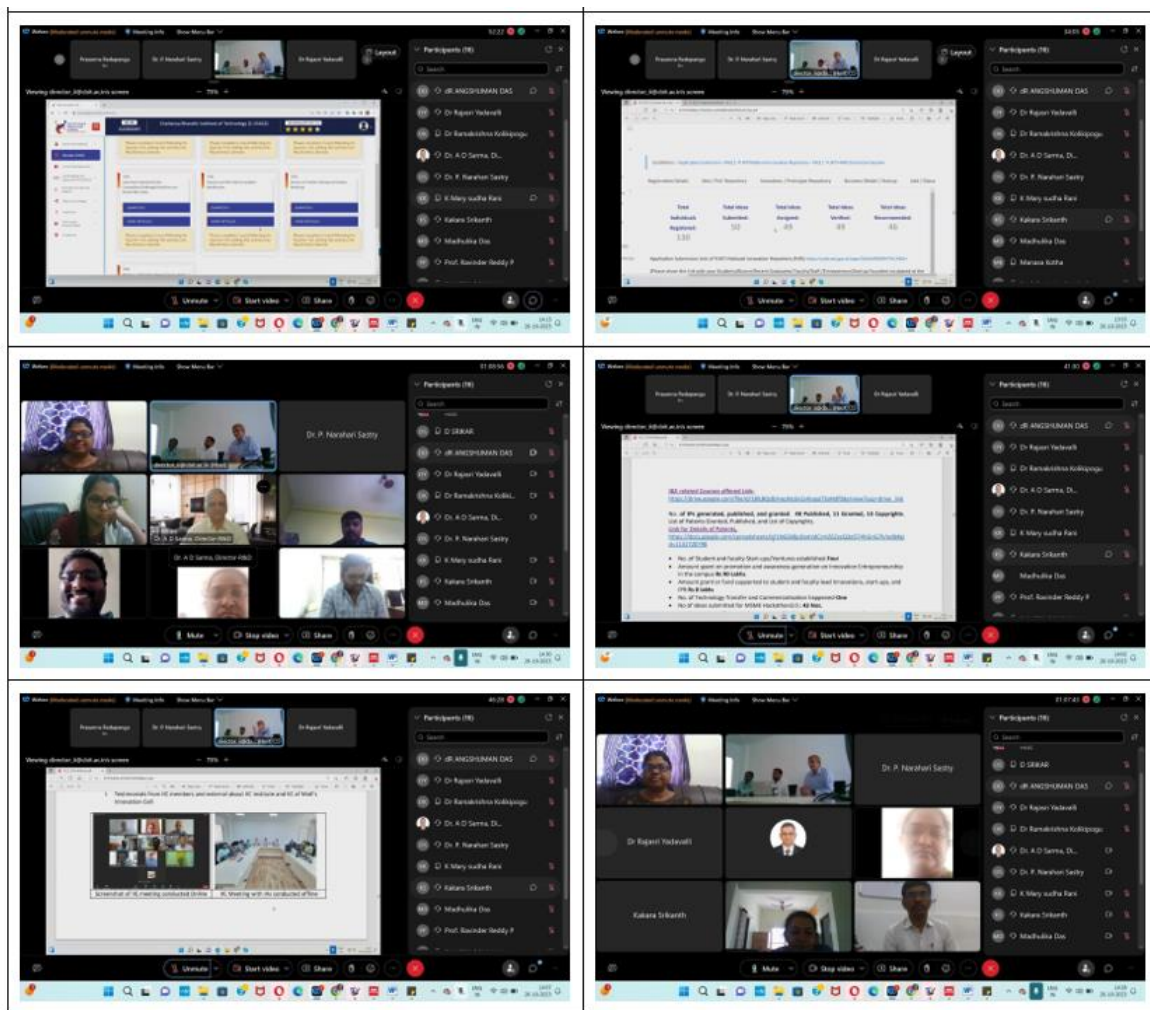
Webex (Moderated unmute mode) Meeting info Show Menu Bar

Prasanna Redapangu Dr. P. Narahari Sastry Dr Rajasri Yadavalli Layout

Viewing director_iii@cbit.ac.in's screen 75%

Chaitanya Bharathi Institute of Technology (A) (CBIT)

Participants (18)

Search

dR ANGSHUMAN DAS
Dr Rajasri Yadavalli
Dr Ramakrishna Kolikipogu
Dr. A D Sarma, Di...
Dr. P. Narahari Sastry
K Mary sudha Rani
Kakara Srikanth
Madhulika Das
Prof. Ravinder Reddy P

Unmute Start video Share

Webex (Moderated unmute mode) Meeting info Show Menu Bar

Prasanna Redapangu Dr. P. Narahari Sastry Dr Rajasri Yadavalli Layout

Viewing director_iii@cbit.ac.in's screen 75%

Total Individuals Registered 130
Total Ideas Submitted 50
Total Ideas Assigned 49
Total Ideas Verified 49
Total Ideas Recommended 46

Participants (18)

dR ANGSHUMAN DAS
Dr Rajasri Yadavalli
Dr Ramakrishna Kolikipogu
Dr. A D Sarma, Di...
Dr. P. Narahari Sastry
K Mary sudha Rani
Kakara Srikanth
Madhulika Das
Manasa Kotha

Unmute Start video Share

Webex (Moderated unmute mode) Meeting info Show Menu Bar

Dr. P. Narahari Sastry

Dr. A D Sarma, Director-R&D

Participants (18)

D SRIKAR
dR ANGSHUMAN DAS
Dr Rajasri Yadavalli
Dr Ramakrishna Kolikip...
Dr. A D Sarma, Di...
Dr. P. Narahari Sastry
K Mary sudha Rani
Kakara Srikanth
Madhulika Das

Mute Stop video Share

Webex (Moderated unmute mode) Meeting info Show Menu Bar

Prasanna Redapangu Dr. P. Narahari Sastry Dr Rajasri Yadavalli

Viewing director_iii@cbit.ac.in's screen 75%

IKS related Courses offered Link:

No. of IPs generated, published, and granted: 48 Published, 11 Granted, 16 Copyrights.

No. of Student and Faculty Start-ups/Ventures established Four
Amount spent on promotion and awareness generation on Innovation Entrepreneurship in the campus Rs 90 Lakhs
No. of Technology Transfer and Commercialisation happened One
No of ideas submitted for MSME Hackathon3.0: 42 Nos.

Participants (18)

dR ANGSHUMAN DAS
Dr Rajasri Yadavalli
Dr Ramakrishna Kolikipogu
Dr. A D Sarma, Di...
Dr. P. Narahari Sastry
K Mary sudha Rani
Kakara Srikanth
Madhulika Das
Prof. Ravinder Reddy P

Unmute Start video Share

Webex (Moderated unmute mode) Meeting info Show Menu Bar

Prasanna Redapangu Dr. P. Narahari Sastry Dr Rajasri Yadavalli

Viewing director_iii@cbit.ac.in's screen 75%

Screenshot of IIC meeting conducted Online
IIC Meeting with the conducted offline

Participants (18)

dR ANGSHUMAN DAS
Dr Rajasri Yadavalli
Dr Ramakrishna Kolikipogu
Dr. A D Sarma, Di...
Dr. P. Narahari Sastry
K Mary sudha Rani
Kakara Srikanth
Madhulika Das
Prof. Ravinder Reddy P

Unmute Start video Share

Webex (Moderated unmute mode) Meeting info Show Menu Bar

Dr. P. Narahari Sastry
Dr Rajasri Yadavalli
Kakara Srikanth

Participants (18)

D SRIKAR
dR ANGSHUMAN DAS
Dr Rajasri Yadavalli
Dr Ramakrishna Kolikipogu
Dr. A D Sarma, Di...
Dr. P. Narahari Sastry
K Mary sudha Rani
Kakara Srikanth
Madhulika Das

Mute Stop video Share